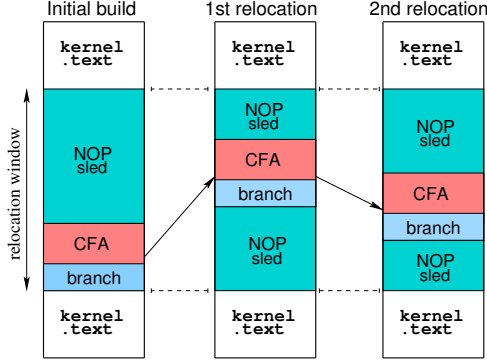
Initial build

kernel .text

NOP sled

CFA

branch

kernel .text

relocation window

1st relocation

kernel .text

NOP sled

CFA

branch

NOP sled

kernel .text

2nd relocation

kernel .text

NOP sled

CFA

branch

NOP sled

kernel .text